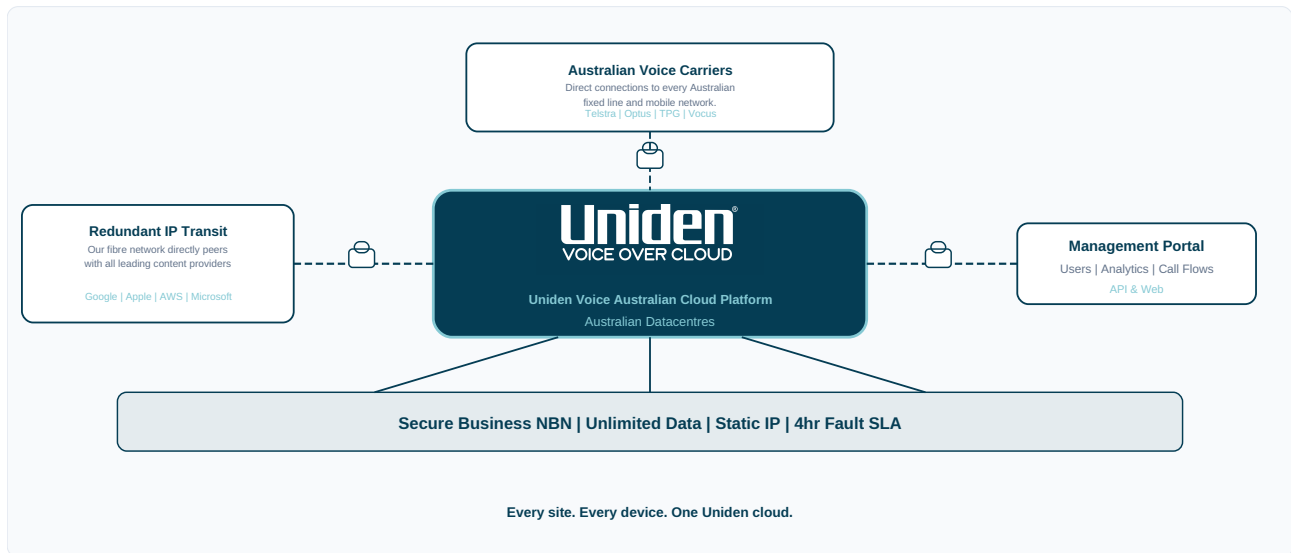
Australian Voice Carriers
Direct connections to every Australian fixed line and mobile network.
Telstra | Optus | TPG | Vocus

Redundant IP Transit
Our fibre network directly peers with all leading content providers

Google | Apple | AWS | Microsoft

Uniden®
VOICE OVER CLOUD

Uniden Voice Australian Cloud Platform
Australian Datacentres

Management Portal
Users | Analytics | Call Flows
API & Web

Secure Business NBN | Unlimited Data | Static IP | 4hr Fault SLA

Every site. Every device. One Uniden cloud.